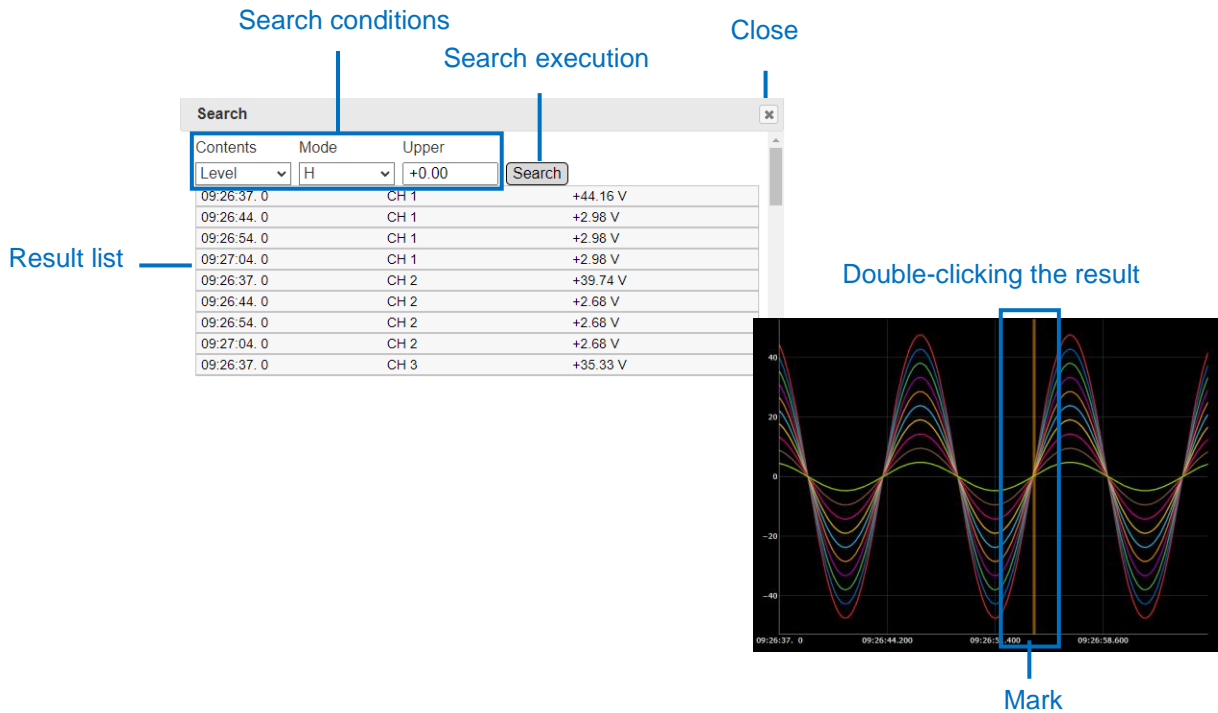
Search conditions

Search execution

Close

Search

Contents Mode Upper

Level H +0.00 Search

| 09:26:37. 0 | CH 1 | +44.16 V |
|---|---|---|
| 09:26:44. 0 | CH 1 | +2.98 V |
| 09:26:54. 0 | CH 1 | +2.98 V |
| 09:27:04. 0 | CH 1 | +2.98 V |
| 09:26:37. 0 | CH 2 | +39.74 V |
| 09:26:44. 0 | CH 2 | +2.68 V |
| 09:26:54. 0 | CH 2 | +2.68 V |
| 09:27:04. 0 | CH 2 | +2.68 V |
| 09:26:37. 0 | CH 3 | +35.33 V |

Result list

Double-clicking the result

40
20
0
−20
−40

09:26:37. 0 09:26:44.200 09:26:5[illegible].400 09:26:58.600

Mark